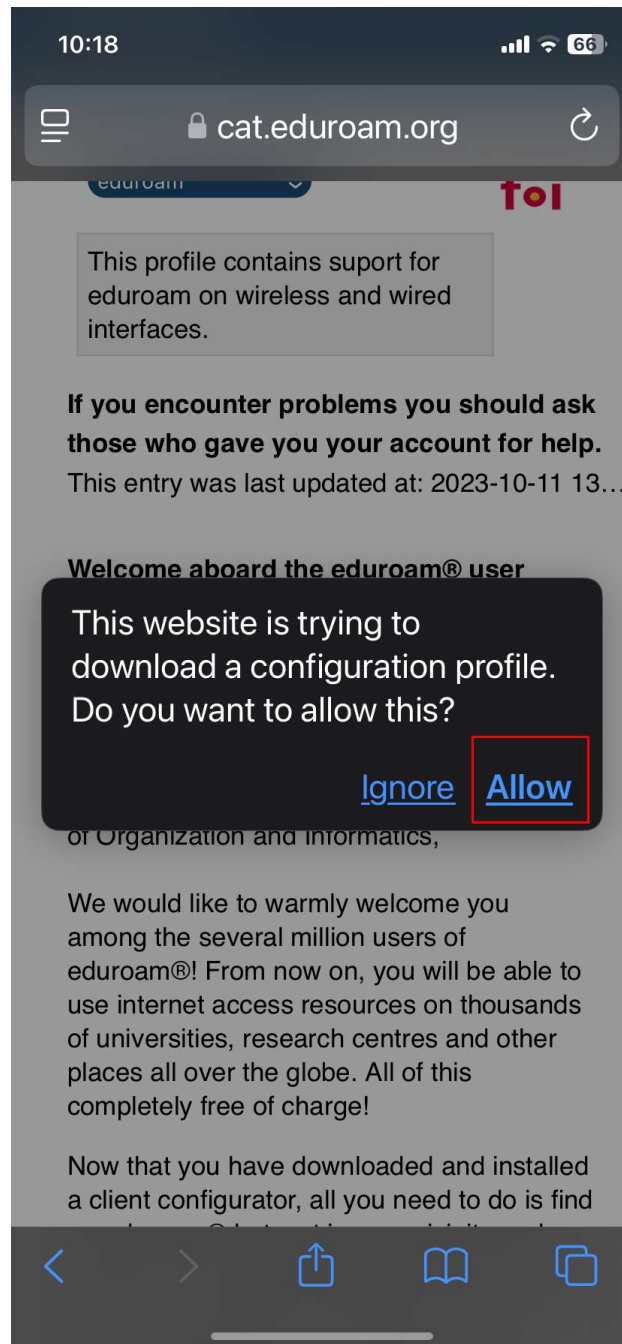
10:18

66

cat.eduroam.org

eduroam

foi

This profile contains suport for eduroam on wireless and wired interfaces.

**If you encounter problems you should ask those who gave you your account for help.**
This entry was last updated at: 2023-10-11 13…

**Welcome aboard the eduroam® user**

This website is trying to download a configuration profile. Do you want to allow this?

Ignore Allow

of Organization and Informatics,

We would like to warmly welcome you among the several million users of eduroam®! From now on, you will be able to use internet access resources on thousands of universities, research centres and other places all over the globe. All of this completely free of charge!

Now that you have downloaded and installed a client configurator, all you need to do is find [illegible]